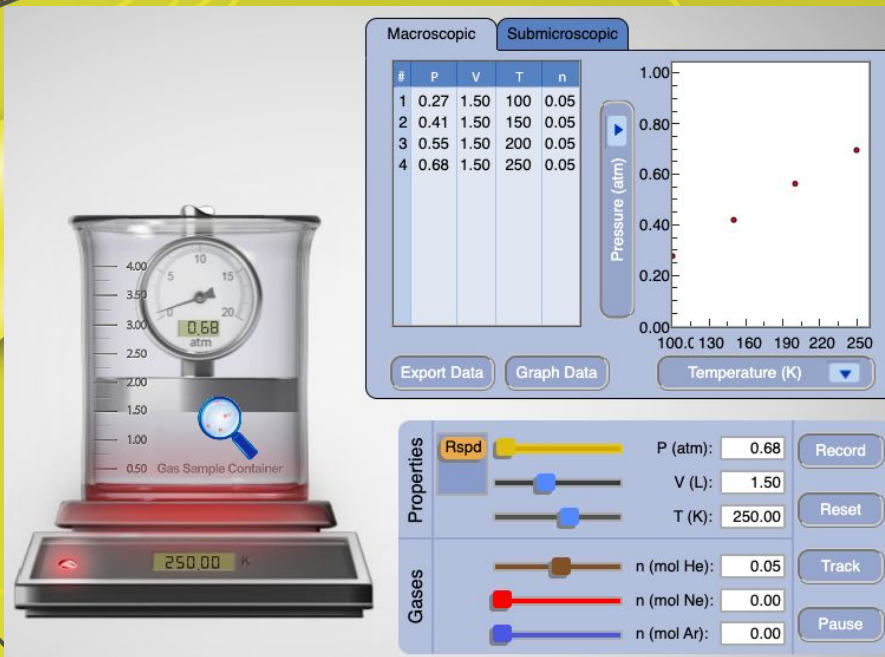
Macroscopic Submicroscopic

| # | P | V | T | n |
|---|---|---|---|---|
| 1 | 0.27 | 1.50 | 100 | 0.05 |
| 2 | 0.41 | 1.50 | 150 | 0.05 |
| 3 | 0.55 | 1.50 | 200 | 0.05 |
| 4 | 0.68 | 1.50 | 250 | 0.05 |

Pressure (atm)

1.00
0.80
0.60
0.40
0.20
0.00
100.( 130 160 190 220 250

Temperature (K)

Export Data Graph Data

4.00
3.50
3.00
2.50
2.00
1.50
1.00
0.50 Gas Sample Container

5 10 15 20
0.68
atm

250.00 K

Properties
Rspd
P (atm): 0.68
V (L): 1.50
T (K): 250.00

Gases
n (mol He): 0.05
n (mol Ne): 0.00
n (mol Ar): 0.00

Record
Reset
Track
Pause